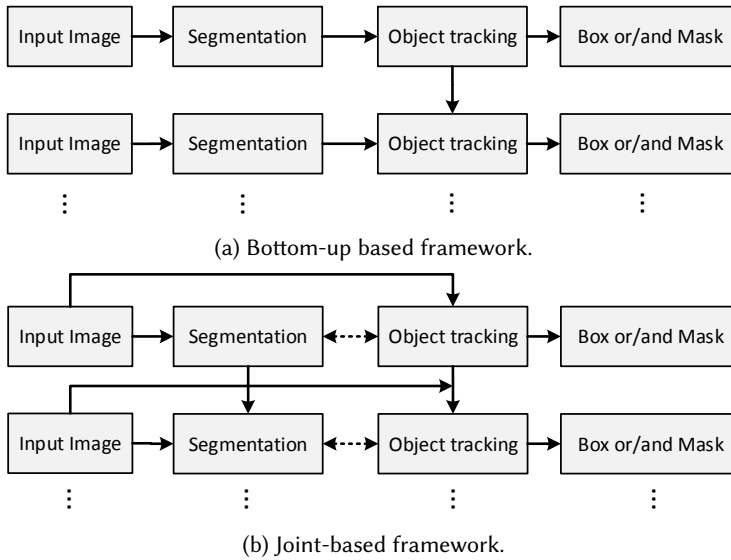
Input Image
Segmentation
Object tracking
Box or/and Mask

Input Image
Segmentation
Object tracking
Box or/and Mask

⋮ ⋮ ⋮ ⋮

(a) Bottom-up based framework.

Input Image
Segmentation
Object tracking
Box or/and Mask

Input Image
Segmentation
Object tracking
Box or/and Mask

⋮ ⋮ ⋮ ⋮

(b) Joint-based framework.